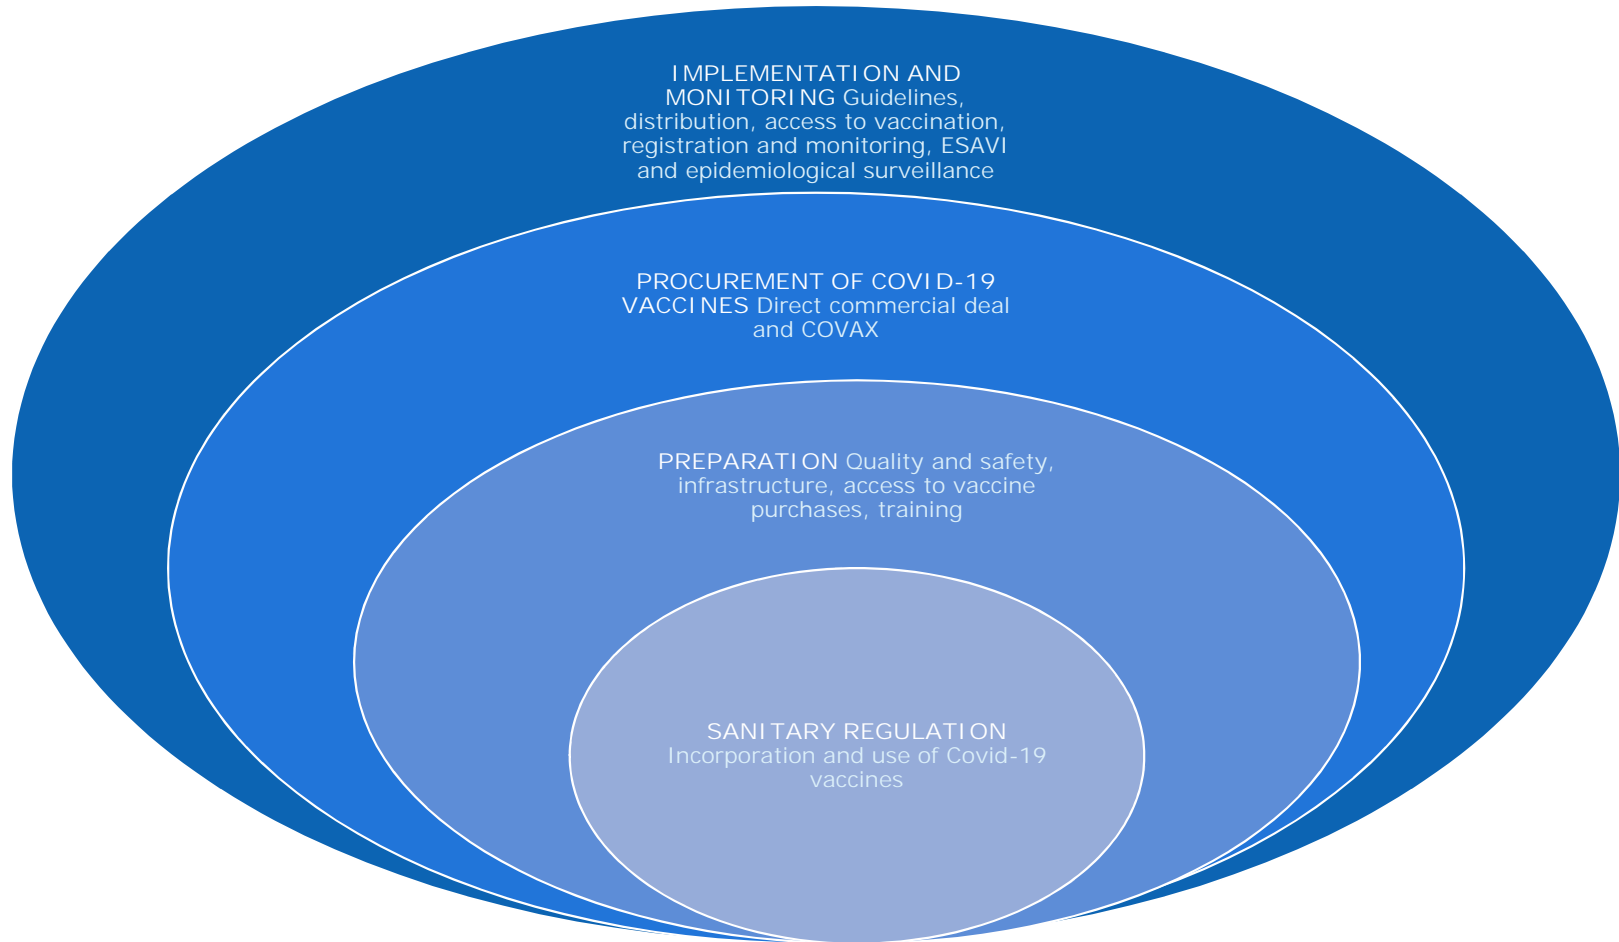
IMPLEMENTATION AND MONITORING Guidelines, distribution, access to vaccination, registration and monitoring, ESAVI and epidemiological surveillance

PROCUREMENT OF COVID-19 VACCINES Direct commercial deal and COVAX

PREPARATION Quality and safety, infrastructure, access to vaccine purchases, training

SANITARY REGULATION Incorporation and use of Covid-19 vaccines